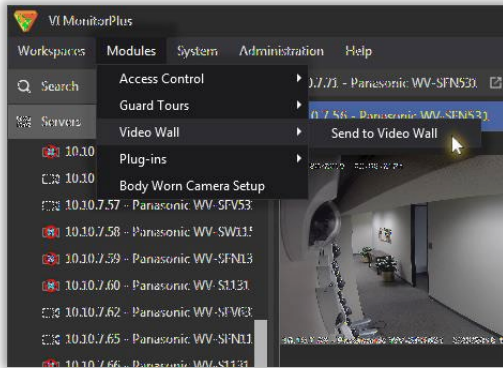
VI MonitorPlus

Workspaces Modules System Administration Help

Search

Servers

Access Control
Guard Tours
Video Wall
Plug-ins
Body Worn Camera Setup

Send to Video Wall

10.10.7.71 - Panasonic WV-SFN531
10.10.7.56 - Panasonic WV-SFN531

10.10
10.10
10.10.7.57 - Panasonic WV-SFV53
10.10.7.58 - Panasonic WV-SW11
10.10.7.59 - Panasonic WV-SFN13
10.10.7.60 - Panasonic WV-S113
10.10.7.62 - Panasonic WV-SFV63
10.10.7.65 - Panasonic WV-SFN11
10.10.7.66 - Panasonic WV-S113